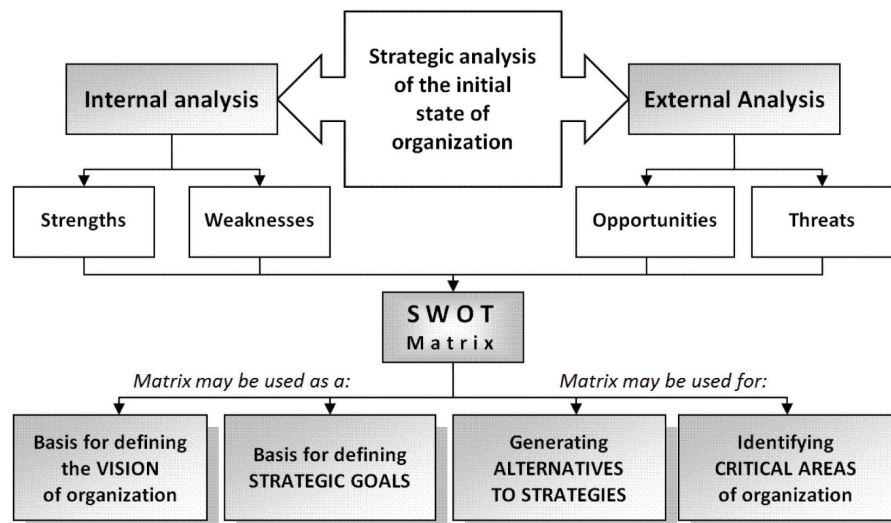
Strategic analysis of the initial state of organization

Internal analysis

External Analysis

Strengths

Weaknesses

Opportunities

Threats

S W O T
Matrix

Matrix may be used as a:

Matrix may be used for:

Basis for defining the VISION of organization

Basis for defining STRATEGIC GOALS

Generating ALTERNATIVES TO STRATEGIES

Identifying CRITICAL AREAS of organization